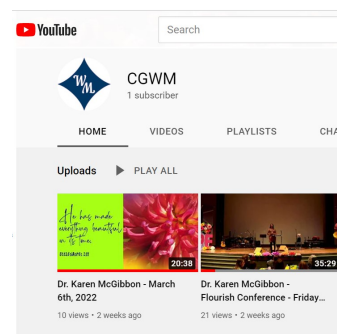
YouTube

Search

WM

CGWM
1 subscriber

HOME
VIDEOS
PLAYLISTS
CHA

Uploads
PLAY ALL

He has made everything beautiful in its time.
ECCLESIASTES 3:11
20:38
Dr. Karen McGibbon - March 6th, 2022
10 views • 2 weeks ago

35:29
Dr. Karen McGibbon - Flourish Conference - Friday...
21 views • 2 weeks ago